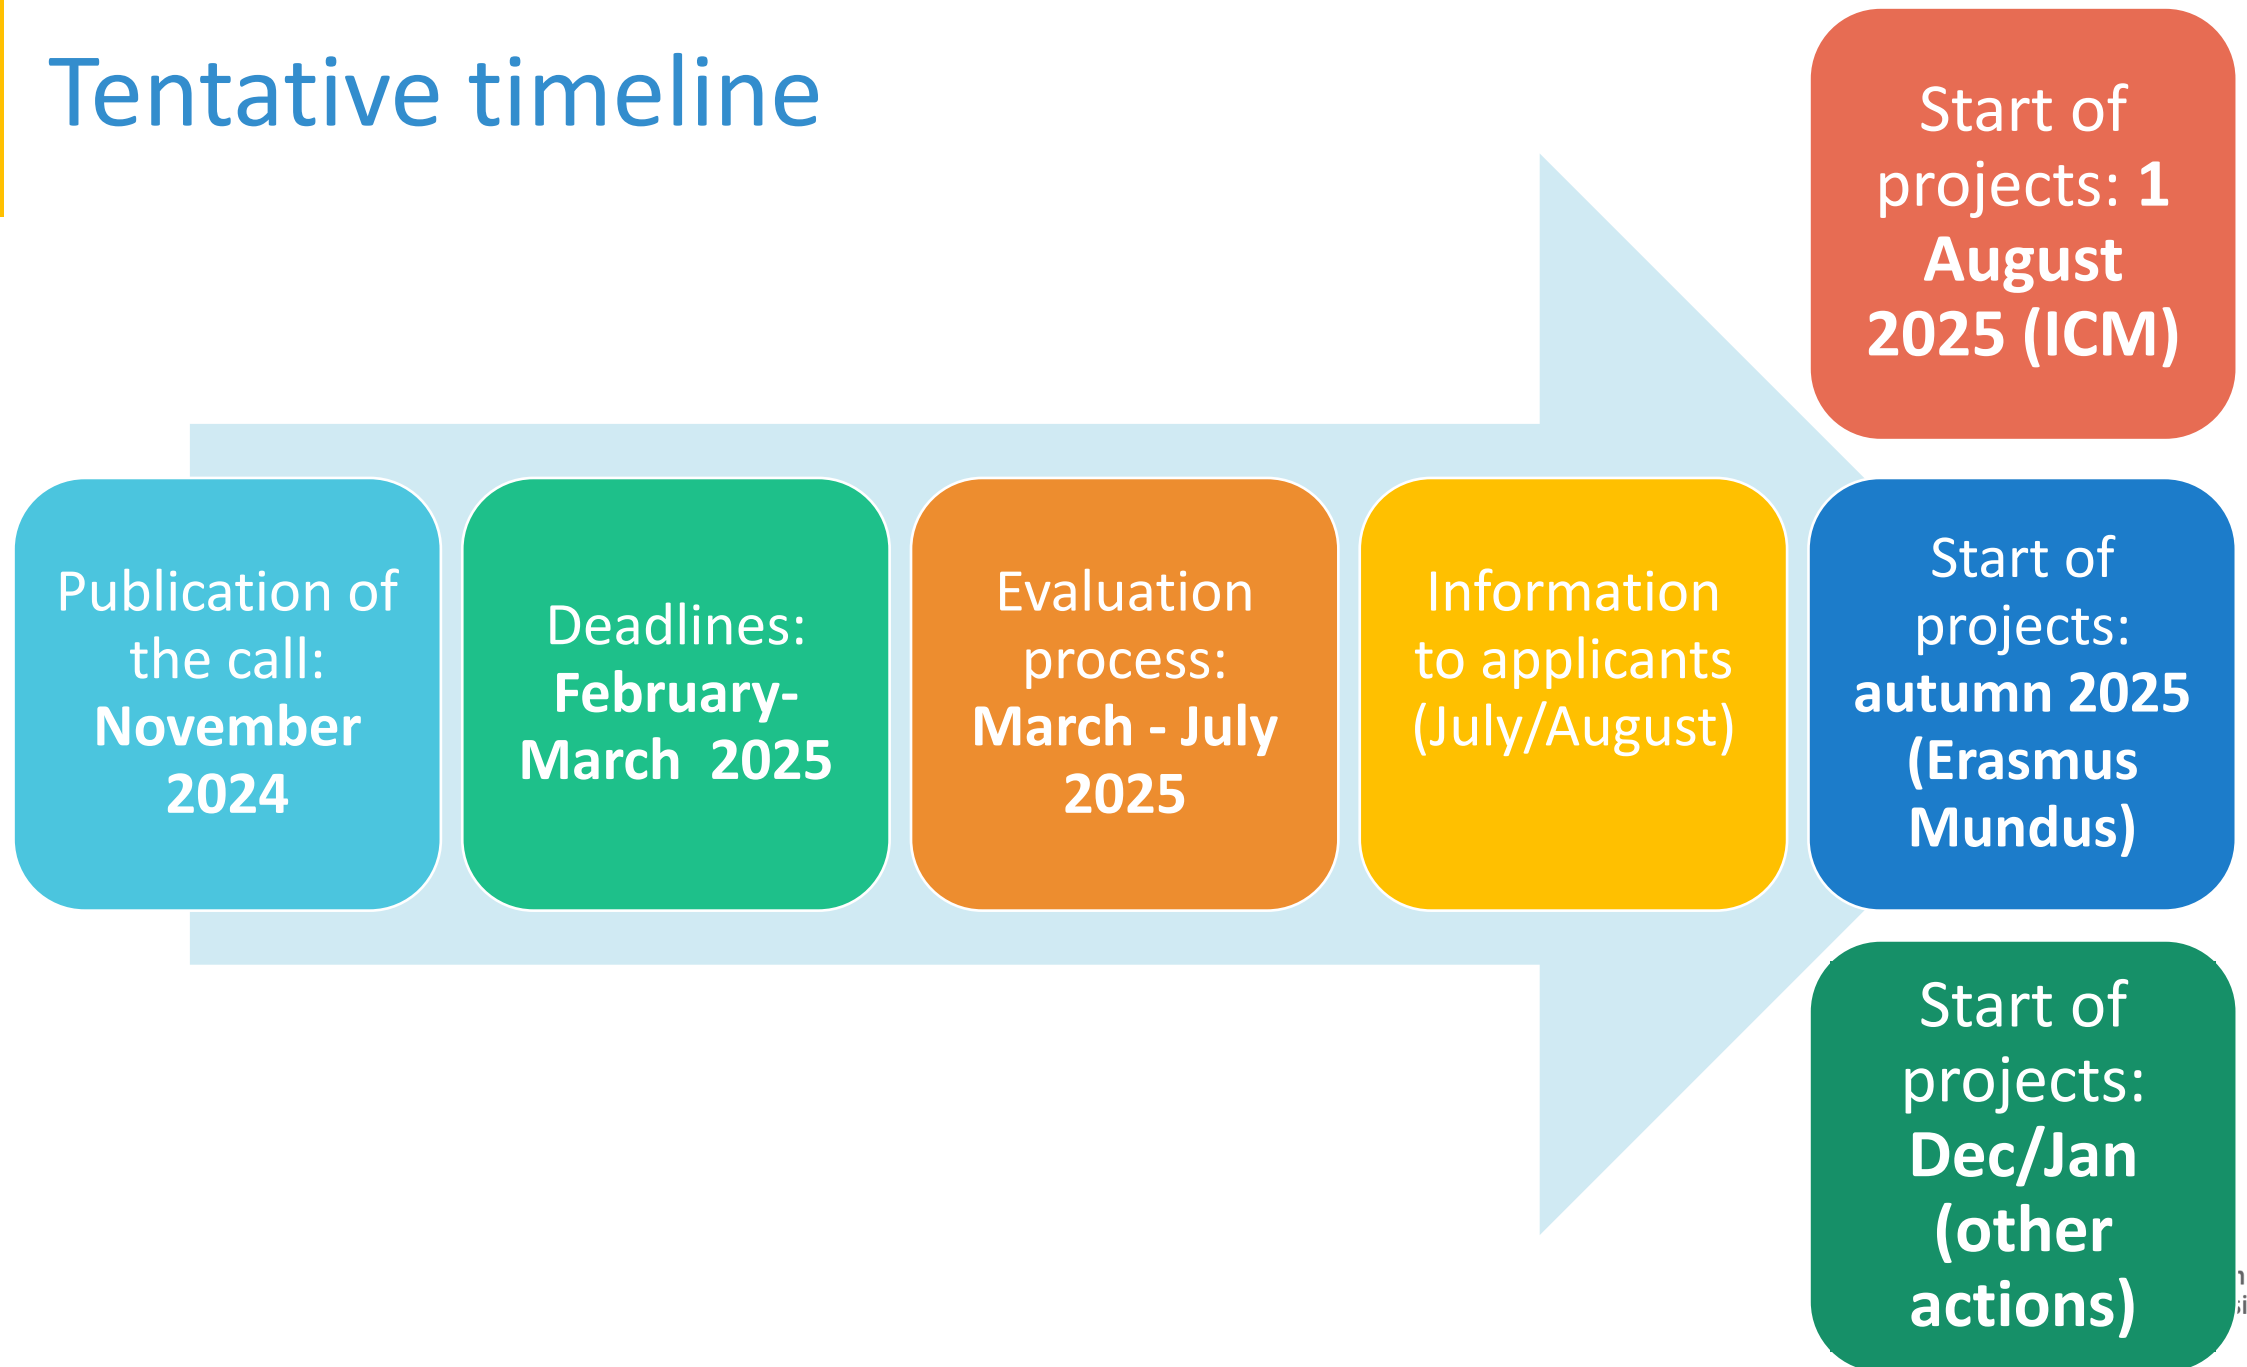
Tentative timeline

Publication of the call: November 2024

Deadlines: February-March 2025

Evaluation process: March - July 2025

Information to applicants (July/August)

Start of projects: 1 August 2025 (ICM)

Start of projects: autumn 2025 (Erasmus Mundus)

Start of projects: Dec/Jan (other actions)

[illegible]